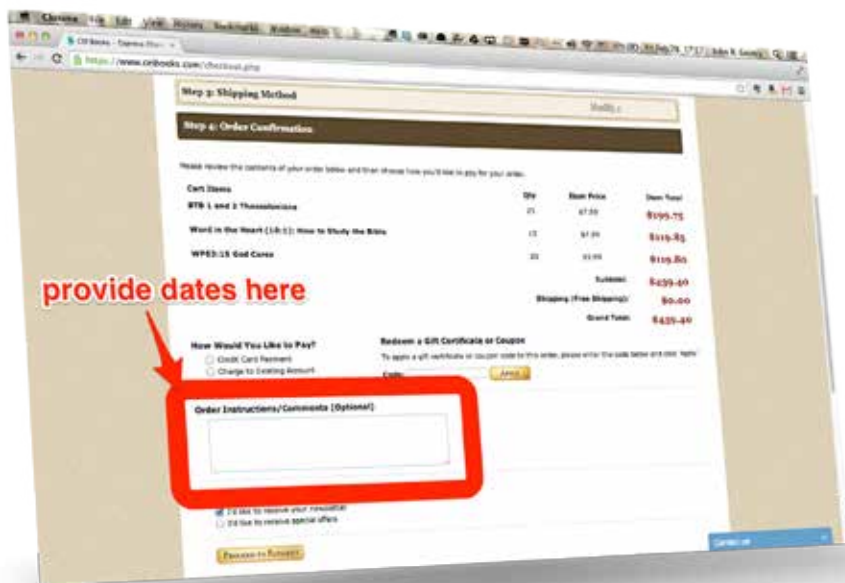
Chrome File Edit View History Bookmarks Window Help

CH Books - Express Che

https://www.chbooks.com/checkout.php

Step 3: Shipping Method

Modify

Step 4: Order Confirmation

Please review the contents of your order below and then choose how you'd like to pay for your order.

Cart Items | Qty | Item Price | Item Total
--- | --- | --- | ---
BTB 1 and 2 Thessalonians | 25 | $7.99 | $199.75
Word in the Heart (18:1): How to Study the Bible | 15 | $7.99 | $119.85
WPS3:15 God Cares | 20 | $5.99 | $119.80

Subtotal: $439.40
Shipping (Free Shipping): $0.00
Grand Total: $439.40

provide dates here

How Would You Like to Pay?
Credit Card Payment
Charge to Existing Account

Redeem a Gift Certificate or Coupon
To apply a gift certificate or coupon code to this order, please enter the code below and click 'Apply'
Code: Apply

Order Instructions/Comments (Optional)

I'd like to receive your newsletter
I'd like to receive special offers

Proceed to Payment

Contact us